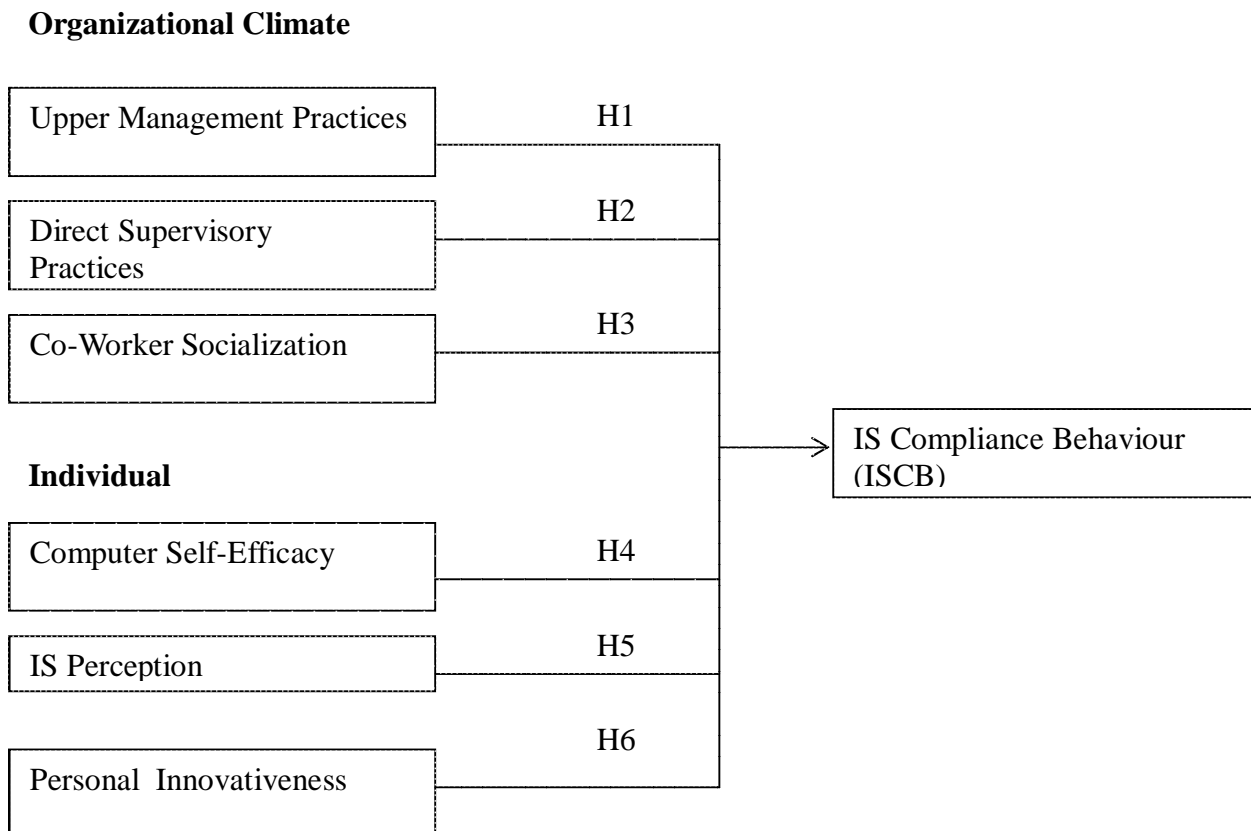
**Organizational Climate**

Upper Management Practices

H1

Direct Supervisory Practices

H2

Co-Worker Socialization

H3

IS Compliance Behaviour (ISCB)

**Individual**

Computer Self-Efficacy

H4

IS Perception

H5

H6

Personal Innovativeness